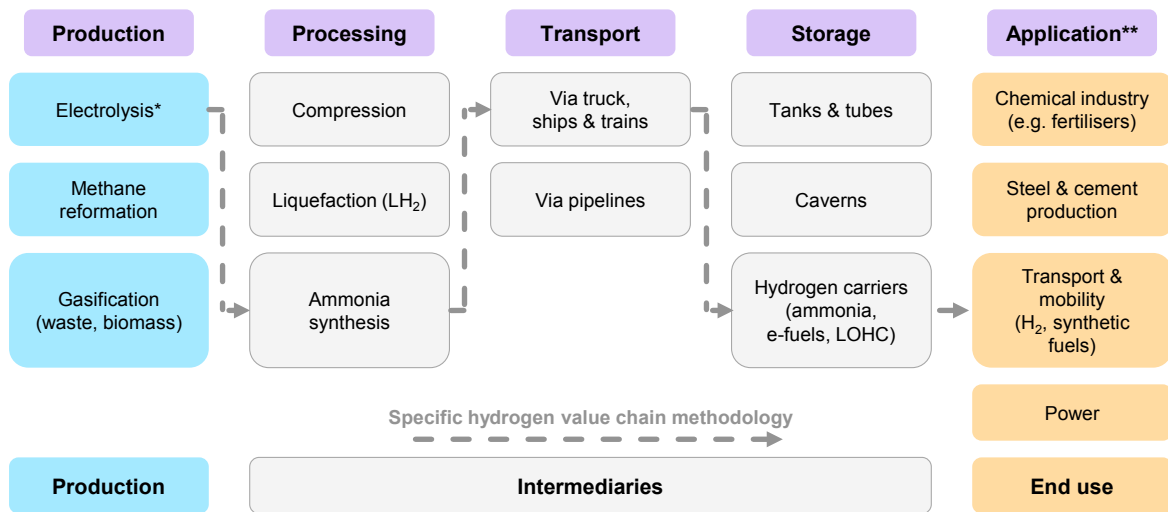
Production

Processing

Transport

Storage

Application**

Electrolysis*

Methane reformation

Gasification (waste, biomass)

Compression

Liquefaction ($LH_2$)

Ammonia synthesis

Via truck, ships & trains

Via pipelines

Tanks & tubes

Caverns

Hydrogen carriers (ammonia, e-fuels, LOHC)

Chemical industry (e.g. fertilisers)

Steel & cement production

Transport & mobility ($H_2$, synthetic fuels)

Power

Specific hydrogen value chain methodology

Production

Intermediaries

End use